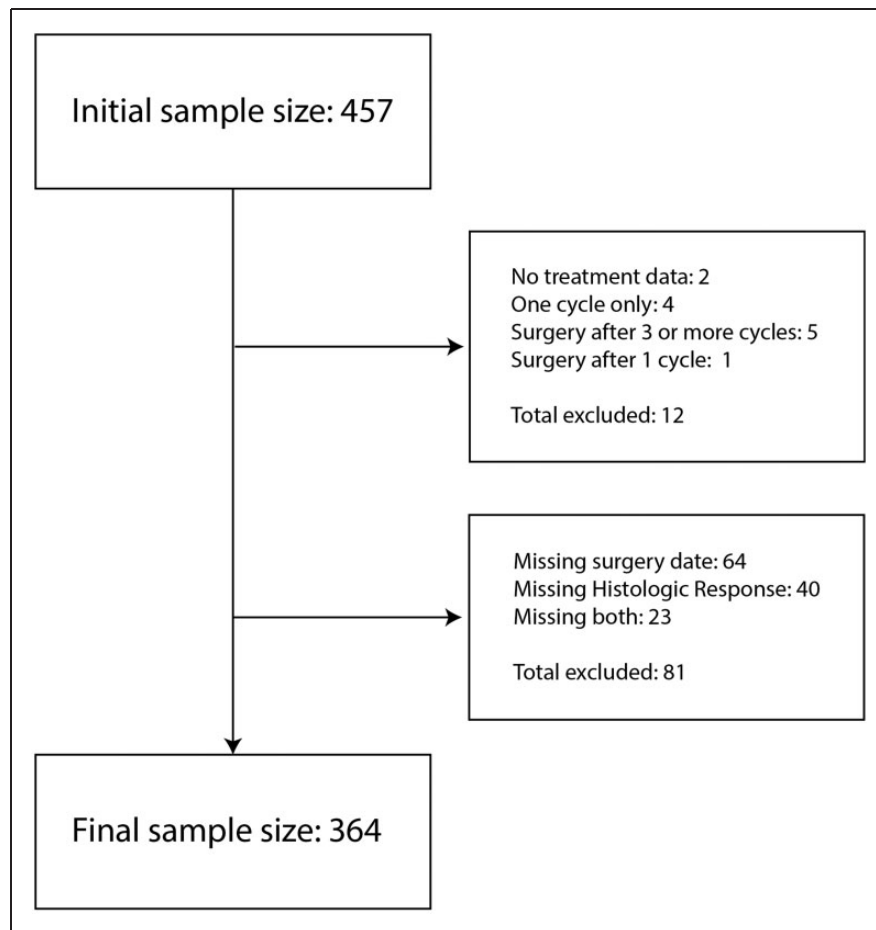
Initial sample size: 457

No treatment data: 2
One cycle only: 4
Surgery after 3 or more cycles: 5
Surgery after 1 cycle: 1

Total excluded: 12

Missing surgery date: 64
Missing Histologic Response: 40
Missing both: 23

Total excluded: 81

Final sample size: 364